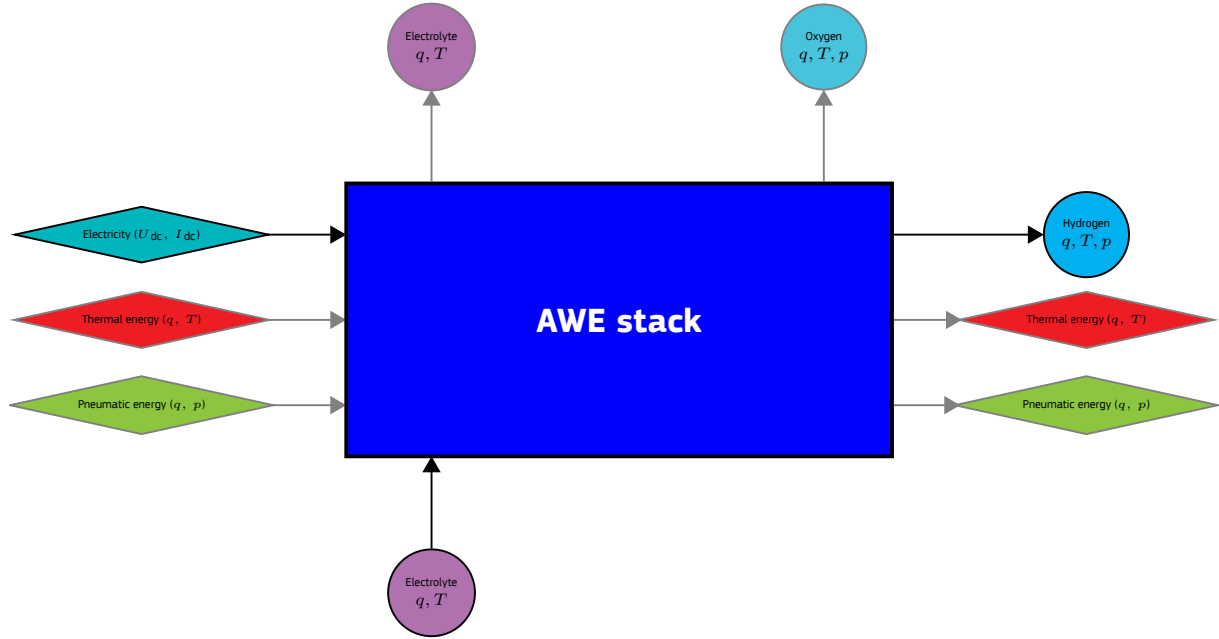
Electrolyte
$q, T$

Oxygen
$q, T, p$

Electricity ($U_{\text{dc}}$, $I_{\text{dc}}$)

Hydrogen
$q, T, p$

Thermal energy ($q$, $T$)

AWE stack

Thermal energy ($q$, $T$)

Pneumatic energy ($q$, $p$)

Pneumatic energy ($q$, $p$)

Electrolyte
$q, T$